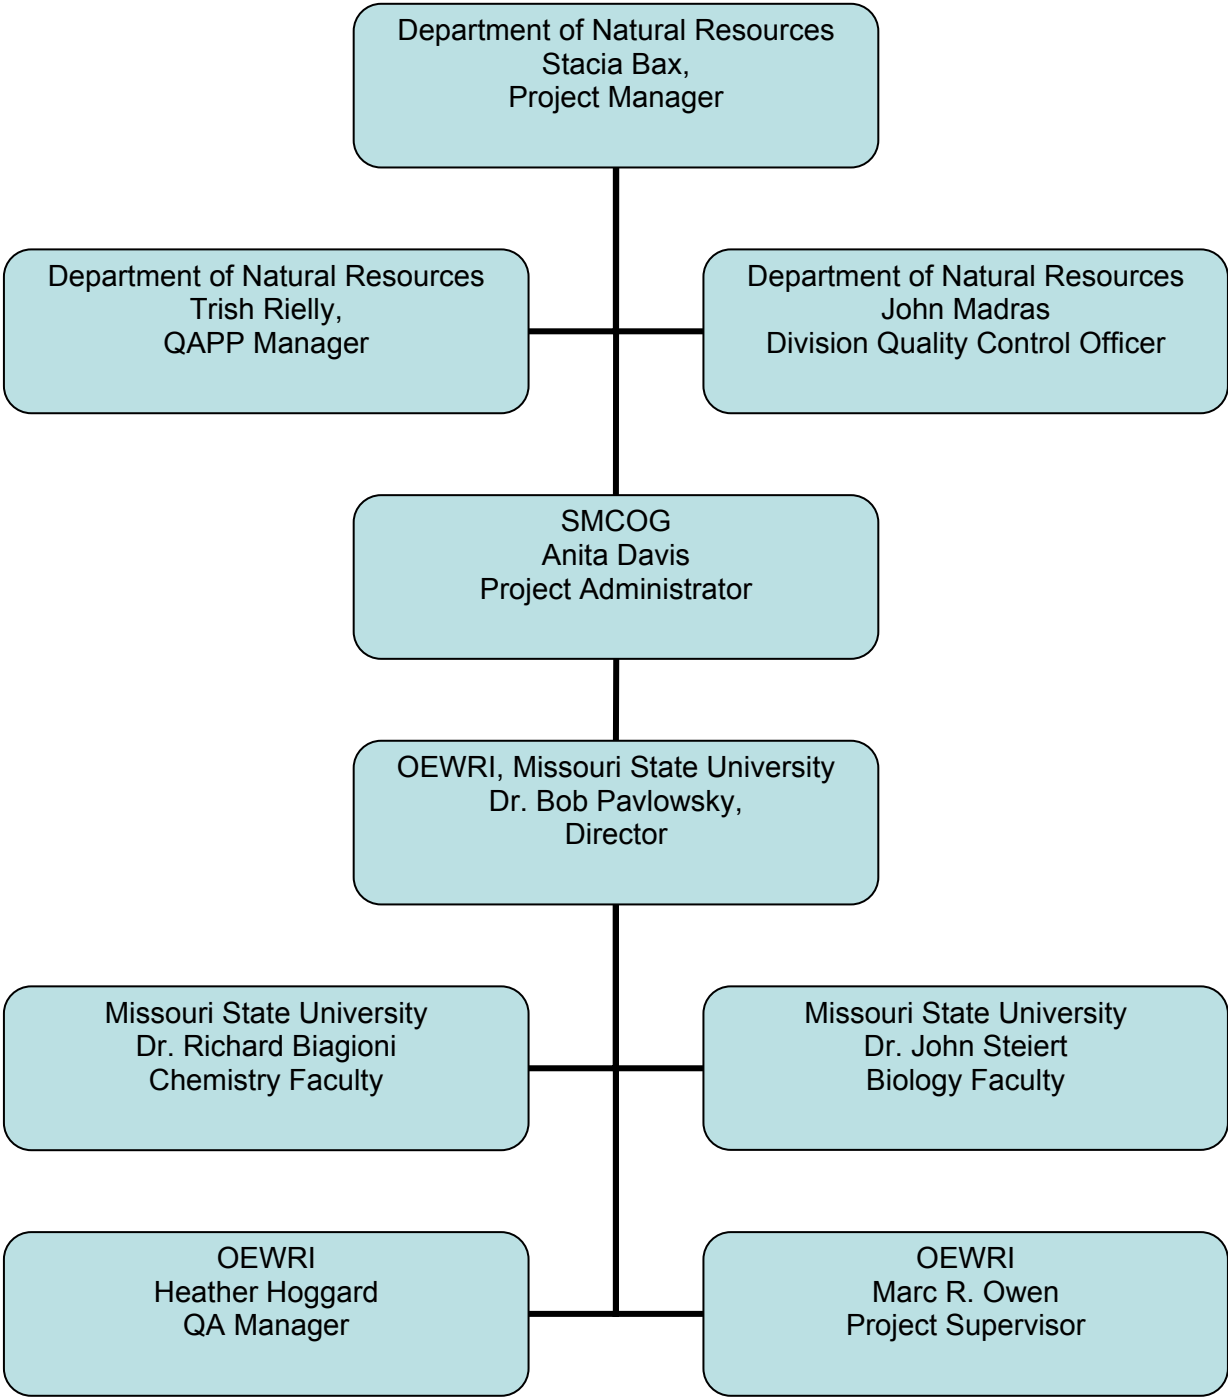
Department of Natural Resources
Stacia Bax,
Project Manager

Department of Natural Resources
Trish Rielly,
QAPP Manager

Department of Natural Resources
John Madras
Division Quality Control Officer

SMCOG
Anita Davis
Project Administrator

OEWRI, Missouri State University
Dr. Bob Pavlowsky,
Director

Missouri State University
Dr. Richard Biagioni
Chemistry Faculty

Missouri State University
Dr. John Steiert
Biology Faculty

OEWRI
Heather Hoggard
QA Manager

OEWRI
Marc R. Owen
Project Supervisor